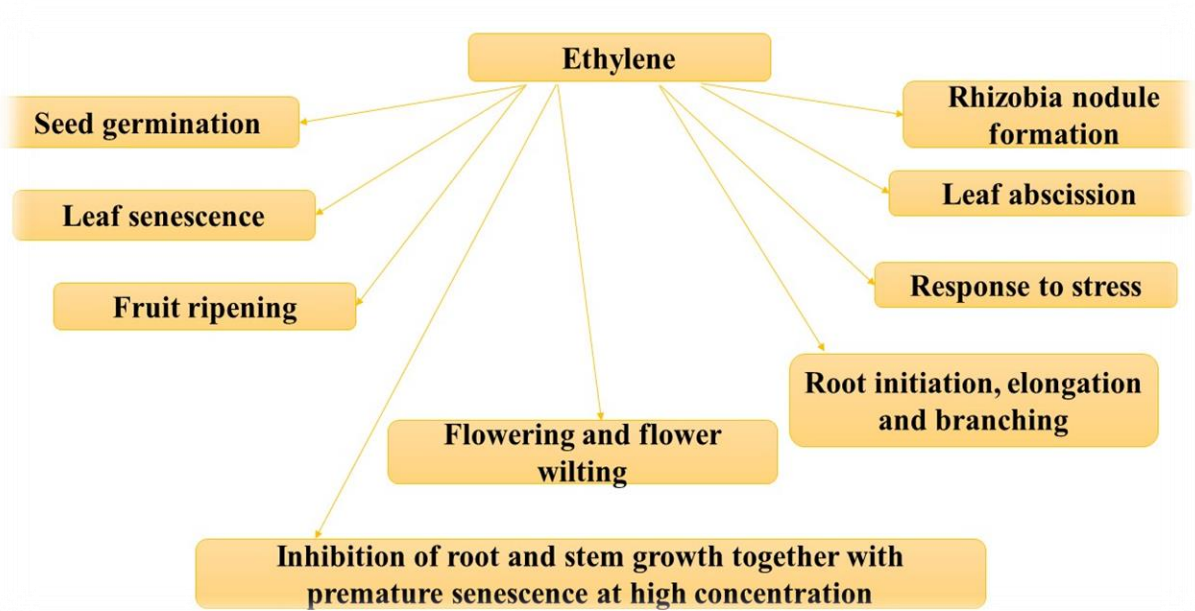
Ethylene

Seed germination

Leaf senescence

Fruit ripening

Rhizobia nodule formation

Leaf abscission

Response to stress

Root initiation, elongation and branching

Flowering and flower wilting

Inhibition of root and stem growth together with premature senescence at high concentration